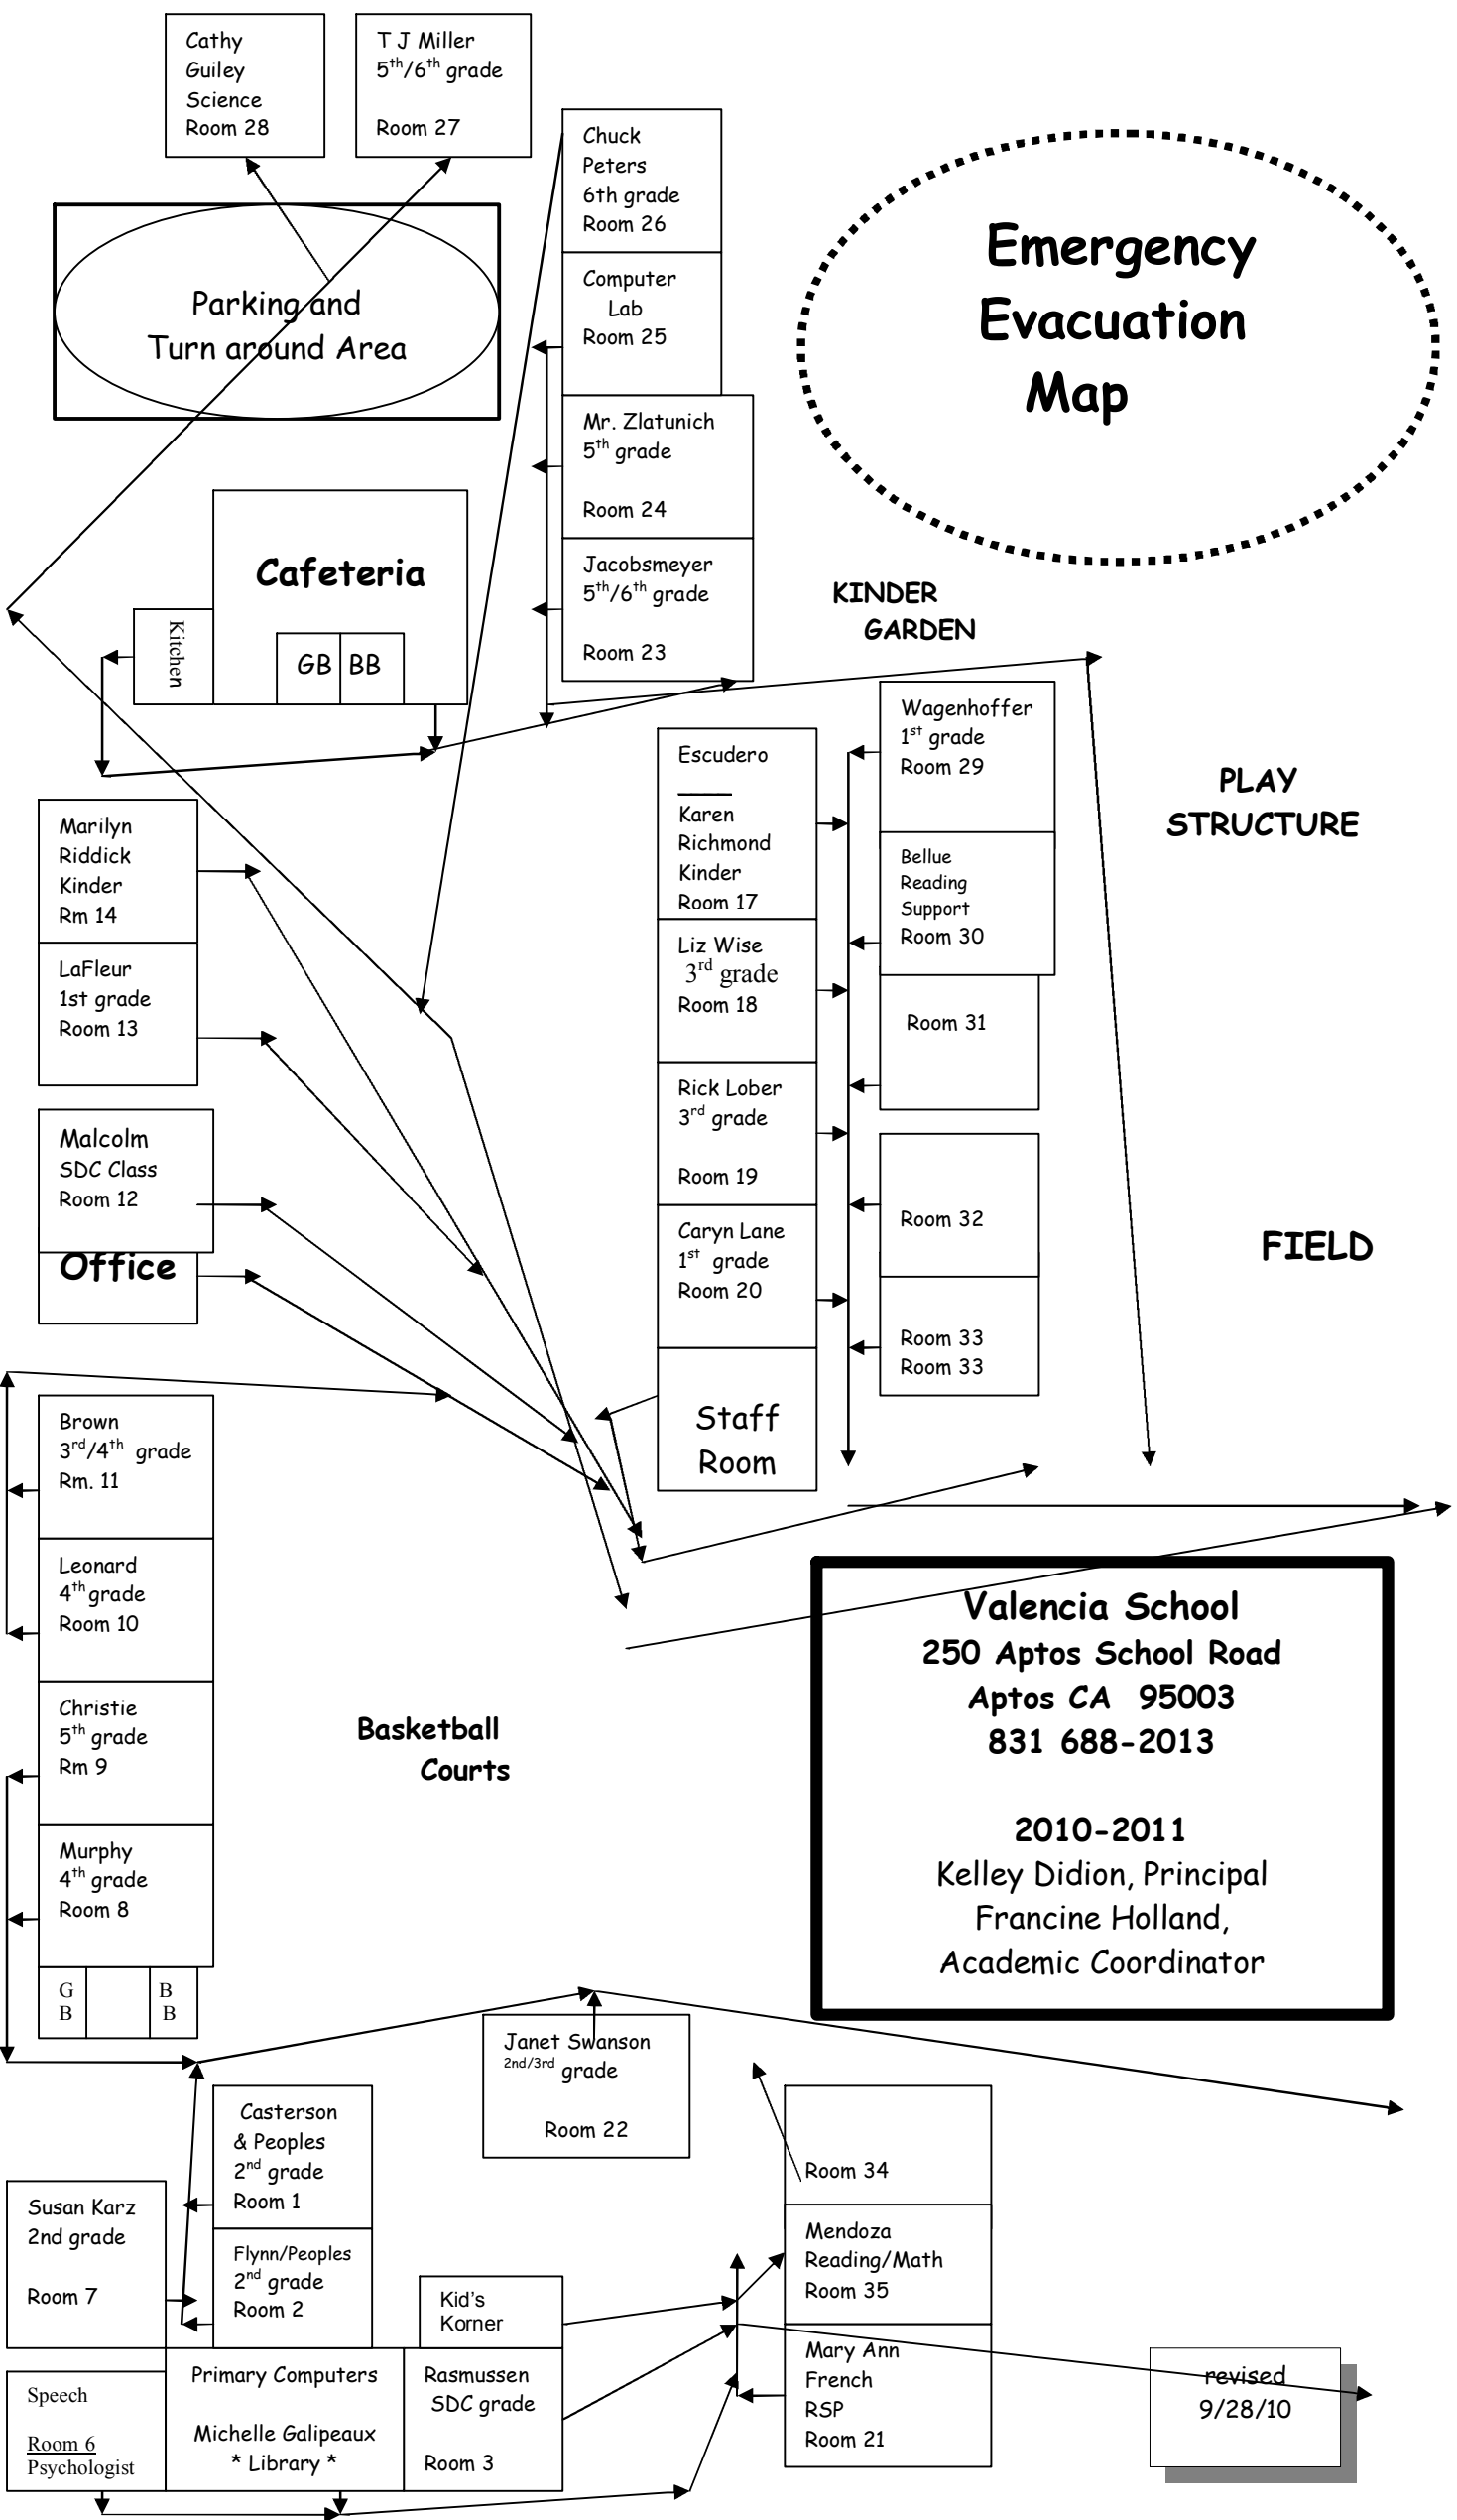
Cathy Guiley Science Room 28

T J Miller $5^{th}/6^{th}$ grade Room 27

Chuck Peters 6th grade Room 26

Computer Lab Room 25

Emergency Evacuation Map

Parking and Turn around Area

Mr. Zlatunich $5^{th}$ grade Room 24

Jacobsmeyer $5^{th}/6^{th}$ grade Room 23

Cafeteria

Kitchen

GB BB

KINDER GARDEN

Wagenhoffer $1^{st}$ grade Room 29

Escudero
Karen Richmond Kinder Room 17

PLAY STRUCTURE

Bellue Reading Support Room 30

Marilyn Riddick Kinder Rm 14

LaFleur 1st grade Room 13

Liz Wise $3^{rd}$ grade Room 18

Room 31

Rick Lober $3^{rd}$ grade Room 19

Malcolm SDC Class Room 12

Office

Caryn Lane $1^{st}$ grade Room 20

Room 32

FIELD

Room 33 Room 33

Staff Room

Brown $3^{rd}/4^{th}$ grade Rm. 11

Leonard $4^{th}$ grade Room 10

Valencia School
250 Aptos School Road
Aptos CA 95003
831 688-2013

2010-2011
Kelley Didion, Principal
Francine Holland, Academic Coordinator

Christie $5^{th}$ grade Rm 9

Basketball Courts

Murphy $4^{th}$ grade Room 8

G B

B B

Janet Swanson 2nd/3rd grade Room 22

Casterson & Peoples $2^{nd}$ grade Room 1

Room 34

Susan Karz 2nd grade Room 7

Flynn/Peoples $2^{nd}$ grade Room 2

Kid's Korner

Mendoza Reading/Math Room 35

Speech Room 6 Psychologist

Primary Computers Michelle Galipeaux * Library *

Rasmussen SDC grade Room 3

Mary Ann French RSP Room 21

revised 9/28/10